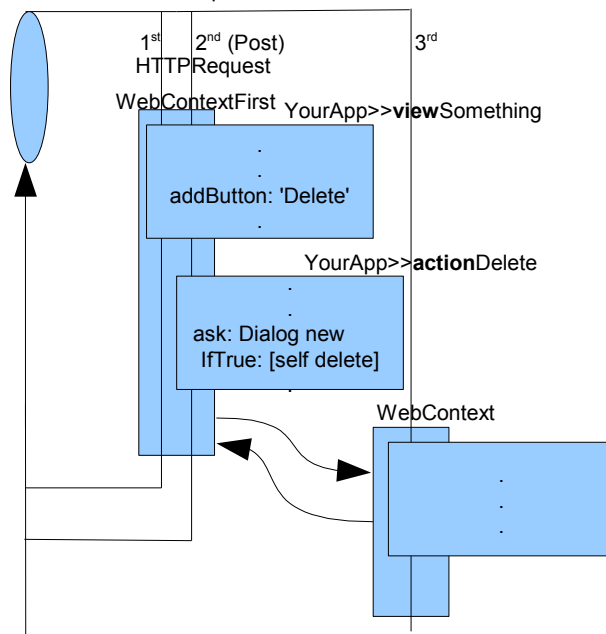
1$^{st}$ 2$^{nd}$ (Post) 3$^{rd}$
HTTPRequest

WebContextFirst

YourApp>>**view**Something

.
.
addButton: 'Delete'
.

YourApp>>**action**Delete

.
.
ask: Dialog new
IfTrue: [self delete]
.

WebContext

.
.
.